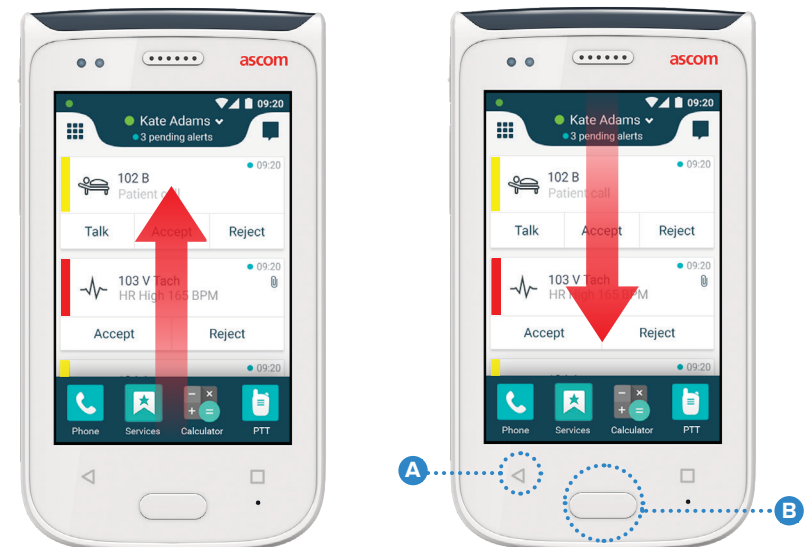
ascom

09:20

Kate Adams

3 pending alerts

09:20

102 B

Patient call

Talk

Accept

Reject

09:20

103 V Tach

HR High 165 BPM

Accept

Reject

09:20

Phone

Services

Calculator

PTT

ascom

09:20

Kate Adams

3 pending alerts

09:20

102 B

Patient call

Talk

Accept

Reject

09:20

103 V Tach

HR High 165 BPM

Accept

Reject

09:20

Phone

Services

Calculator

PTT

A

B